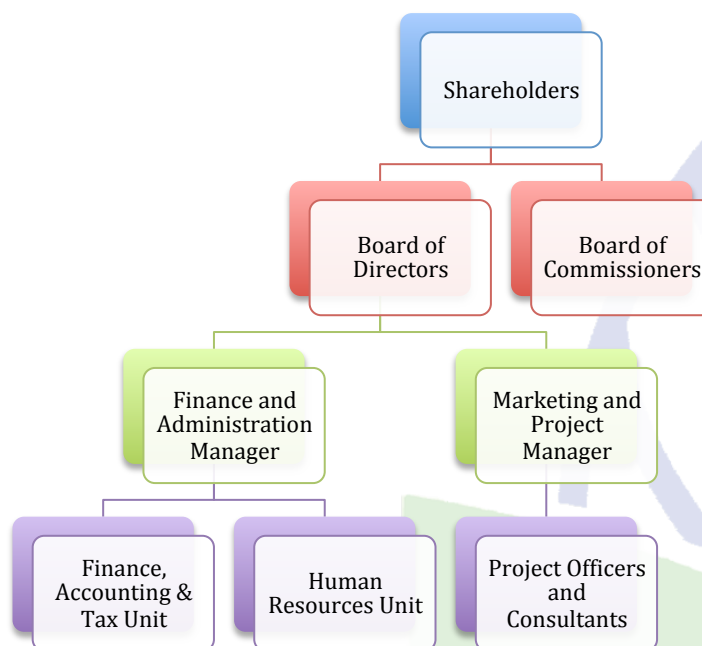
Shareholders

Board of Directors

Board of Commissioners

Finance and Administration Manager

Marketing and Project Manager

Finance, Accounting & Tax Unit

Human Resources Unit

Project Officers and Consultants